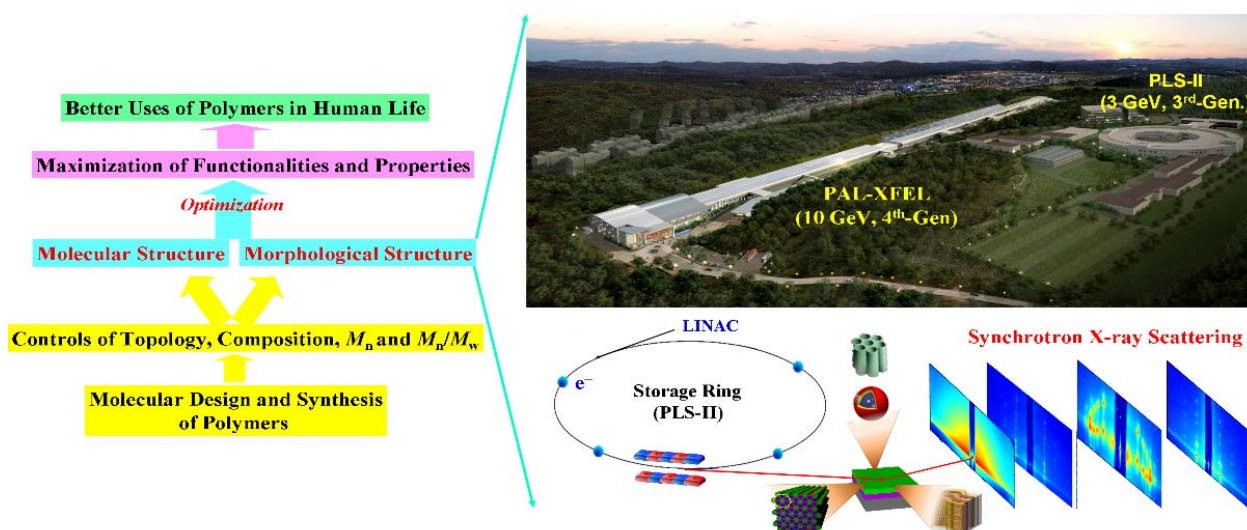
Better Uses of Polymers in Human Life

Maximization of Functionalities and Properties

Optimization

Molecular Structure

Morphological Structure

Controls of Topology, Composition, $M_n$ and $M_n/M_w$

Molecular Design and Synthesis of Polymers

PLS-II
(3 GeV, 3$^{rd}$-Gen.)

PAL-XFEL
(10 GeV, 4$^{th}$-Gen)

LINAC

$e^-$

Storage Ring
(PLS-II)

Synchrotron X-ray Scattering